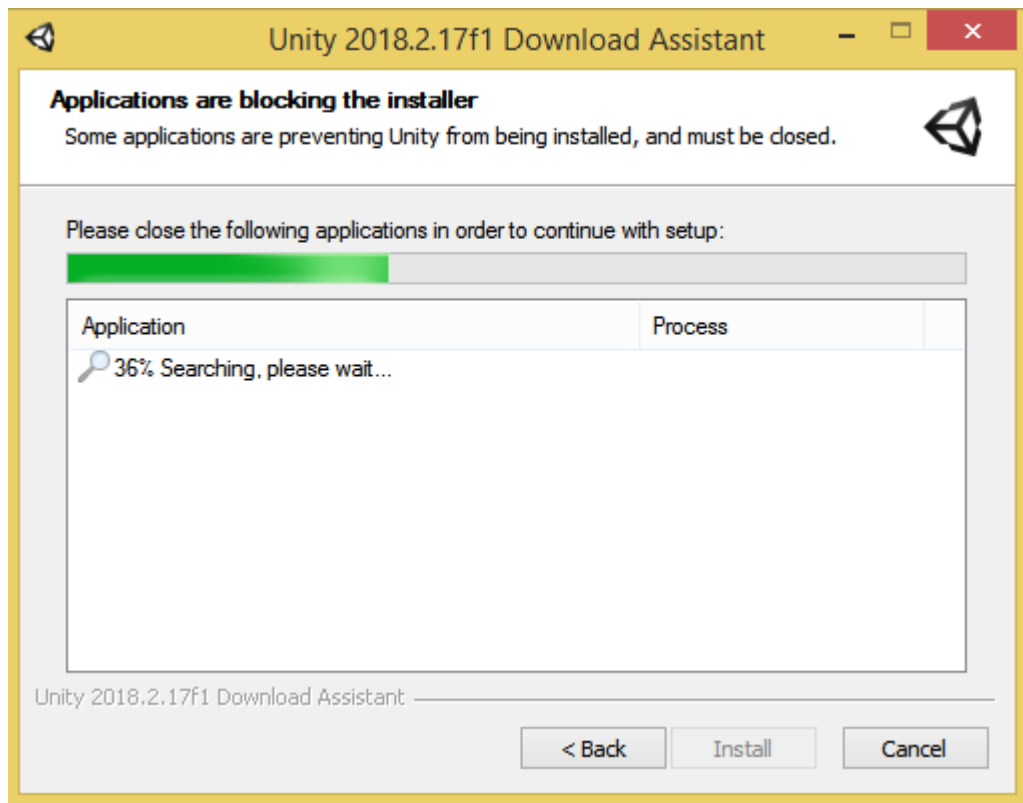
Unity 2018.2.17f1 Download Assistant

Applications are blocking the installer

Some applications are preventing Unity from being installed, and must be closed.

Please close the following applications in order to continue with setup:

| Application | Process |
|---|---|
| 36% Searching, please wait... | |

Unity 2018.2.17f1 Download Assistant

< Back | Install | Cancel